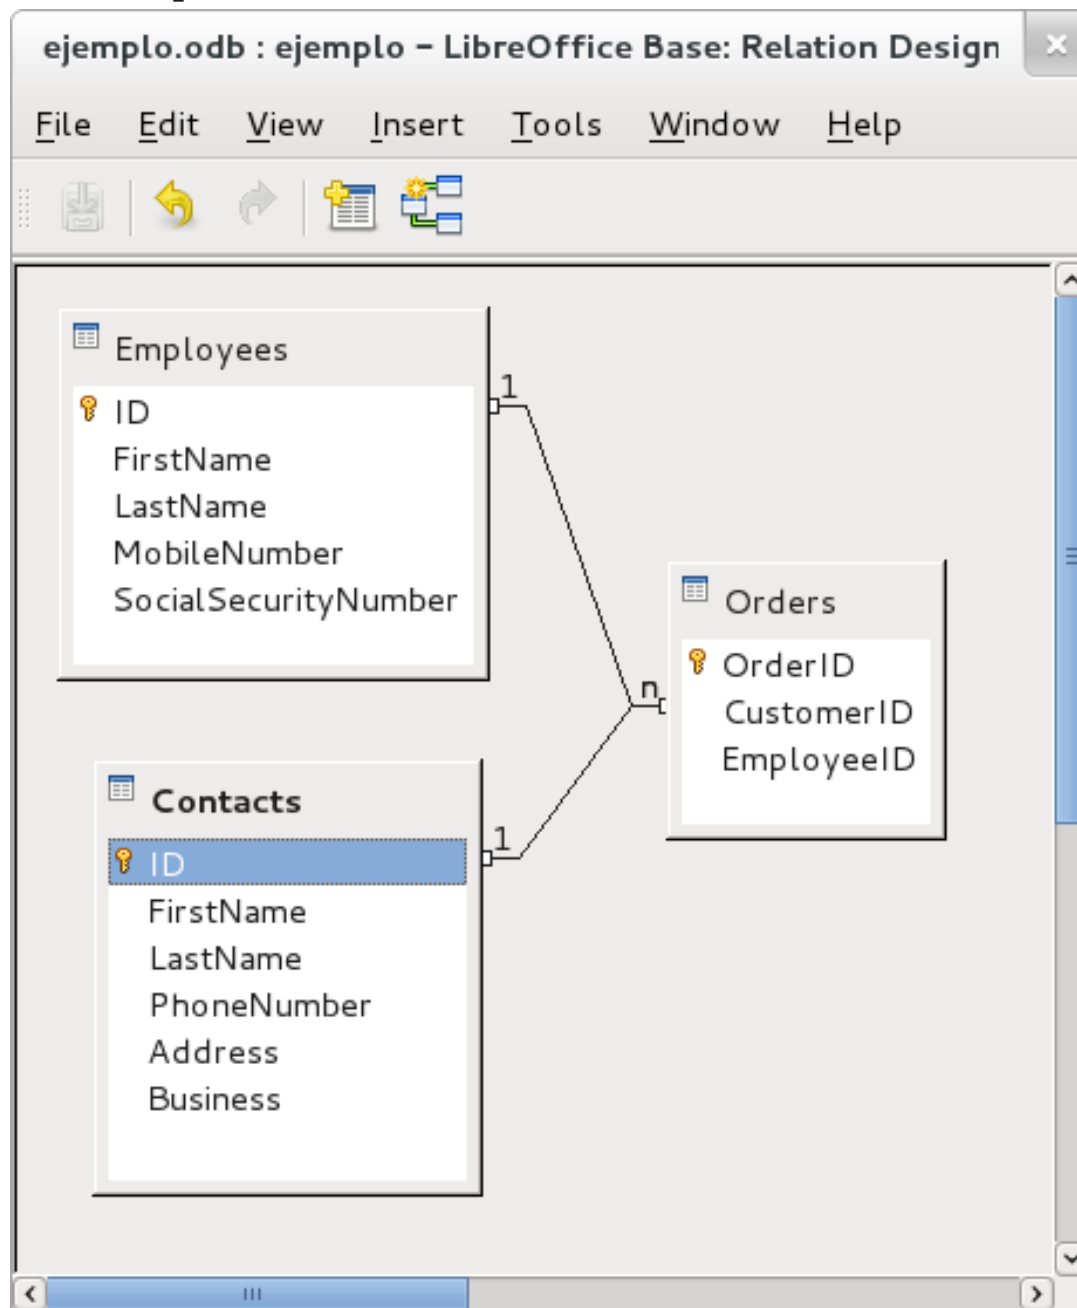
ejemplo.odb : ejemplo – LibreOffice Base: Relation Design

File Edit View Insert Tools Window Help

Employees
ID
FirstName
LastName
MobileNumber
SocialSecurityNumber

1

Orders
OrderID
CustomerID
EmployeeID

n

Contacts
ID
FirstName
LastName
PhoneNumber
Address
Business

1